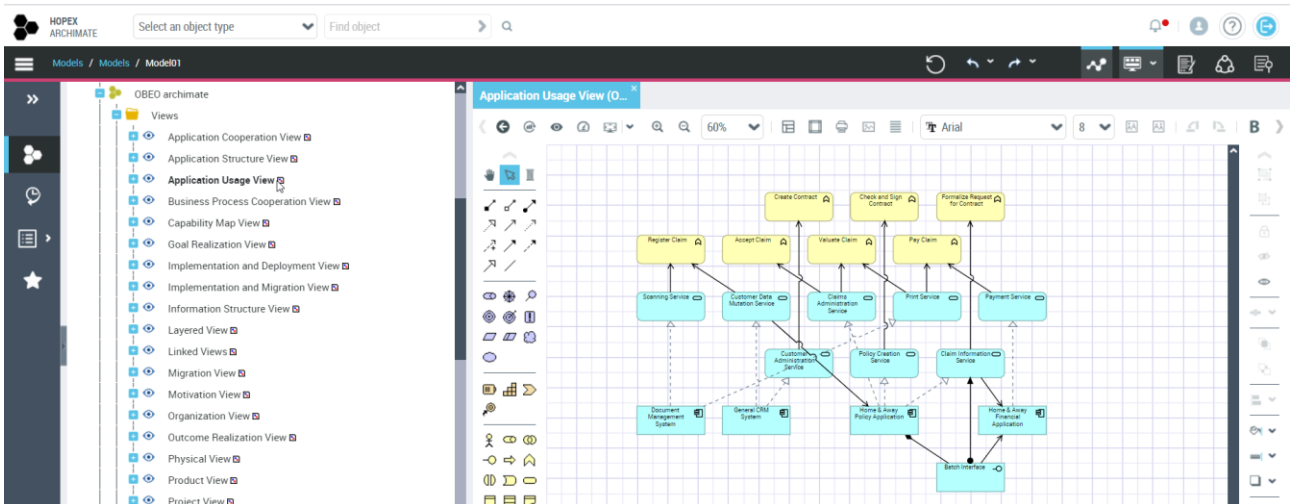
HOPEX ARCHIMATE

Select an object type

Find object

Models / Models / Model01

OBEO archimate

Views

Application Cooperation View

Application Structure View

Application Usage View

Business Process Cooperation View

Capability Map View

Goal Realization View

Implementation and Deployment View

Implementation and Migration View

Information Structure View

Layered View

Linked Views

Migration View

Motivation View

Organization View

Outcome Realization View

Physical View

Product View

Project View

Application Usage View (O...

60%

Arial

8

B

Create Contract

Check and Sign Contract

Formalize Request for Contract

Register Claim

Accept Claim

Valuate Claim

Pay Claim

Scanning Service

Customer Data Mutation Service

Claims Administration Service

Print Service

Payment Service

Customer Administration Service

Policy Creation Service

Claim Information Service

Document Management System

General CRM System

Home & Away Policy Application

Home & Away Financial Application

Batch Interface